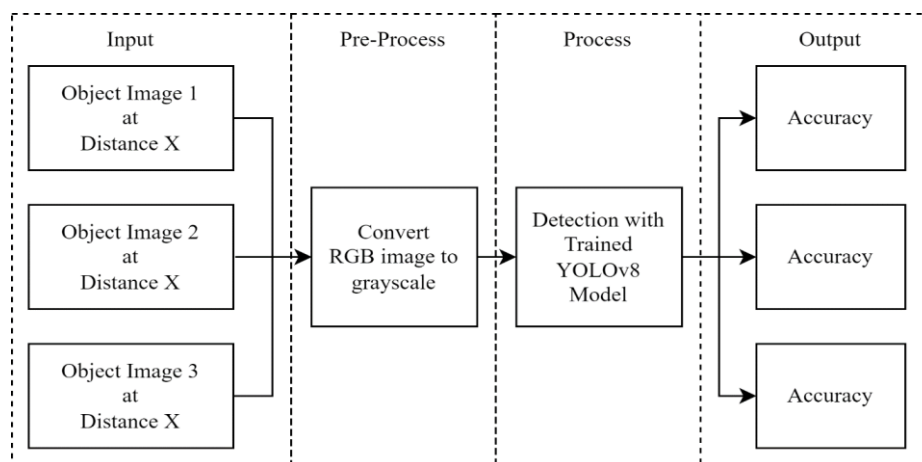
Input

Object Image 1 at Distance X

Object Image 2 at Distance X

Object Image 3 at Distance X

Pre-Process

Convert RGB image to grayscale

Process

Detection with Trained YOLOv8 Model

Output

Accuracy

Accuracy

Accuracy